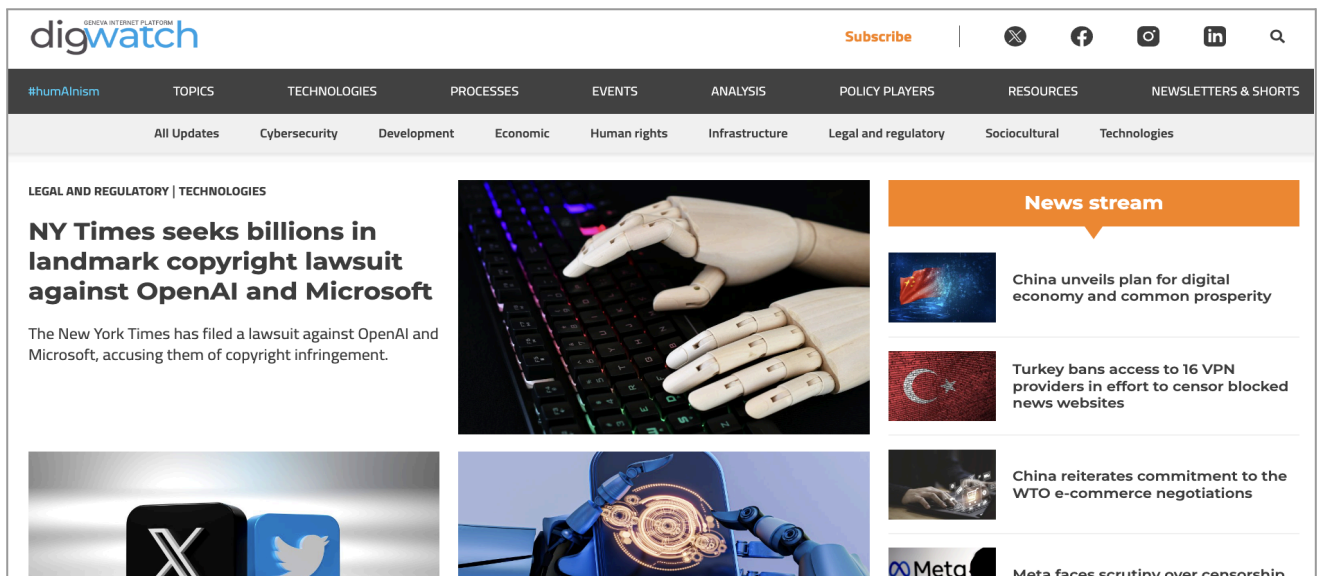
GENEVA INTERNET PLATFORM
digwatch

Subscribe

#humAInism TOPICS TECHNOLOGIES PROCESSES EVENTS ANALYSIS POLICY PLAYERS RESOURCES NEWSLETTERS & SHORTS

All Updates Cybersecurity Development Economic Human rights Infrastructure Legal and regulatory Sociocultural Technologies

LEGAL AND REGULATORY | TECHNOLOGIES

NY Times seeks billions in landmark copyright lawsuit against OpenAI and Microsoft

The New York Times has filed a lawsuit against OpenAI and Microsoft, accusing them of copyright infringement.

News stream

China unveils plan for digital economy and common prosperity

Turkey bans access to 16 VPN providers in effort to censor blocked news websites

China reiterates commitment to the WTO e-commerce negotiations

Meta

Meta faces scrutiny over censorship